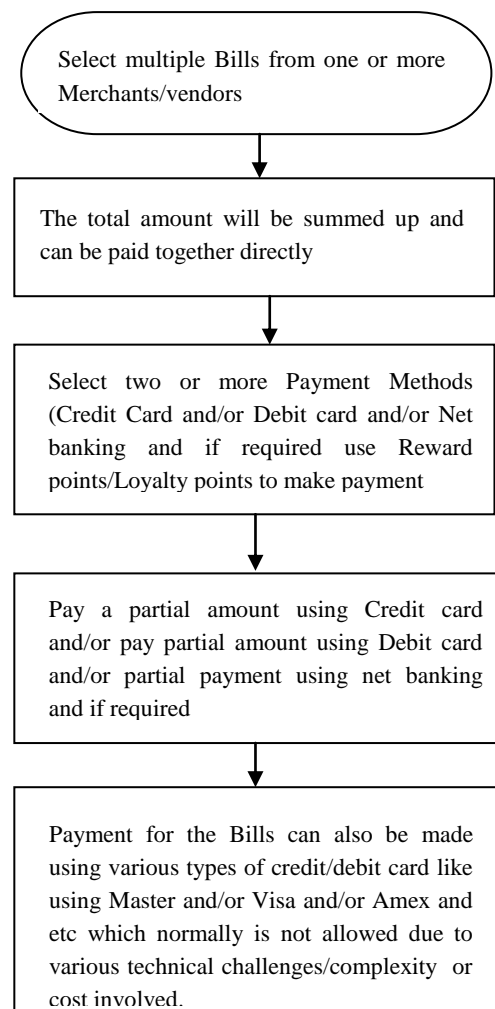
Select multiple Bills from one or more Merchants/vendors

The total amount will be summed up and can be paid together directly

Select two or more Payment Methods (Credit Card and/or Debit card and/or Net banking and if required use Reward points/Loyalty points to make payment

Pay a partial amount using Credit card and/or pay partial amount using Debit card and/or partial payment using net banking and if required

Payment for the Bills can also be made using various types of credit/debit card like using Master and/or Visa and/or Amex and etc which normally is not allowed due to various technical challenges/complexity or cost involved.